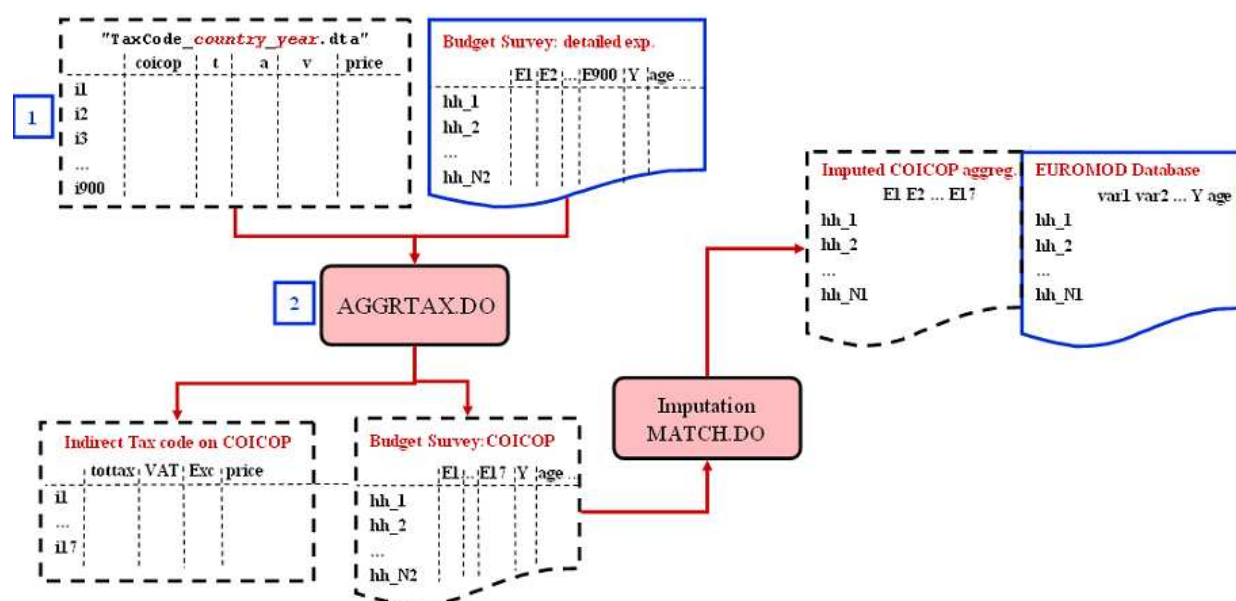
"TaxCode_country_year.dta"

| | coicop | t | a | v | price |
|---|---|---|---|---|---|
| i1 | | | | | |
| i2 | | | | | |
| i3 | | | | | |
| ... | | | | | |
| i900 | | | | | |

1

Budget Survey: detailed exp.

| | E1 | E2 | ... | E900 | Y | age ... |
|---|---|---|---|---|---|---|
| hh_1 | | | | | | |
| hh_2 | | | | | | |
| ... | | | | | | |
| hh_N2 | | | | | | |

2

AGGRTAX.DO

Imputed COICOP aggreg.

E1 E2 ... E17

hh_1
hh_2
...
hh_N1

EUROMOD Database

var1 var2 ... Y age

hh_1
hh_2
...
hh_N1

Indirect Tax code on COICOP

| | tottax | VAT | Exc | price |
|---|---|---|---|---|
| i1 | | | | |
| ... | | | | |
| i17 | | | | |

Budget Survey: COICOP

| | E1 | ... | E17 | Y | age ... |
|---|---|---|---|---|---|
| hh_1 | | | | | |
| hh_2 | | | | | |
| ... | | | | | |
| hh_N2 | | | | | |

Imputation
MATCH.DO